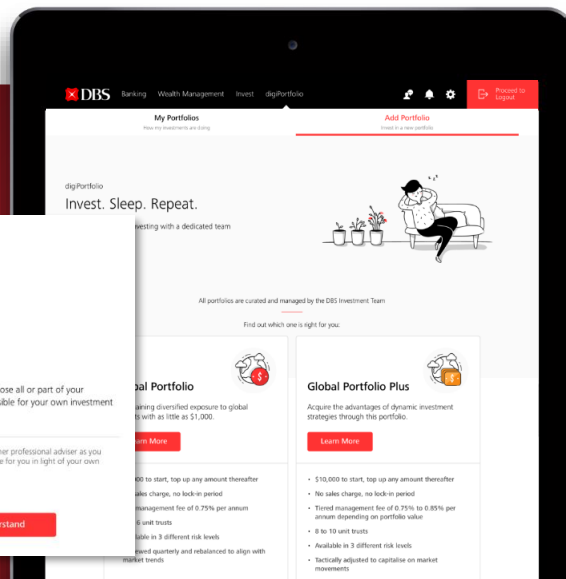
DBS Banking Wealth Management Invest digiPortfolio

Proceed to Logout

My Portfolios
How my investments are doing

Add Portfolio
Invest in a new portfolio

digiPortfolio

Invest. Sleep. Repeat.

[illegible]vesting with a dedicated team

All portfolios are curated and managed by the DBS Investment Team

Find out which one is right for you:

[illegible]al Portfolio

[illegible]aining diversified exposure to global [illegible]ts with as little as $1,000.

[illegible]arn More

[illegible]00 to start, top up any amount thereafter
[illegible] sales charge, no lock-in period
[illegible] management fee of 0.75% per annum
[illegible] 6 unit trusts
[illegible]able in 3 different risk levels
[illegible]ewed quarterly and rebalanced to align with market trends

Global Portfolio Plus

Acquire the advantages of dynamic investment strategies through this portfolio.

Learn More

• $10,000 to start, top up any amount thereafter
• No sales charge, no lock-in period
• Tiered management fee of 0.75% to 0.85% per annum depending on portfolio value
• 8 to 10 unit trusts
• Available in 3 different risk levels
• Tactically adjusted to capitalise on market movements

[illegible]ose all or part of your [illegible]ible for your own investment

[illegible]her professional adviser as you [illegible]e for you in light of your own

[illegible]rstand